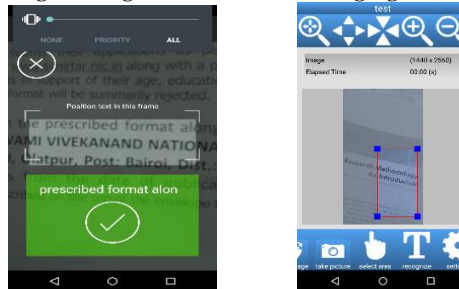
NONE PRIORITY ALL

nirtar.nic.in along with a

stated their age, educat

mat will be summarily rejected.

Position text in this frame

e prescribed format alon

AMI VIVEKANAND NATIONA

atpur, Post: Bairoi, Dist.

prescribed format alon

test

Image (1440 x 2560)

Elapsed Time 00:00 (s)

Research Methodology An Introduction

age take picture select area recognize sett